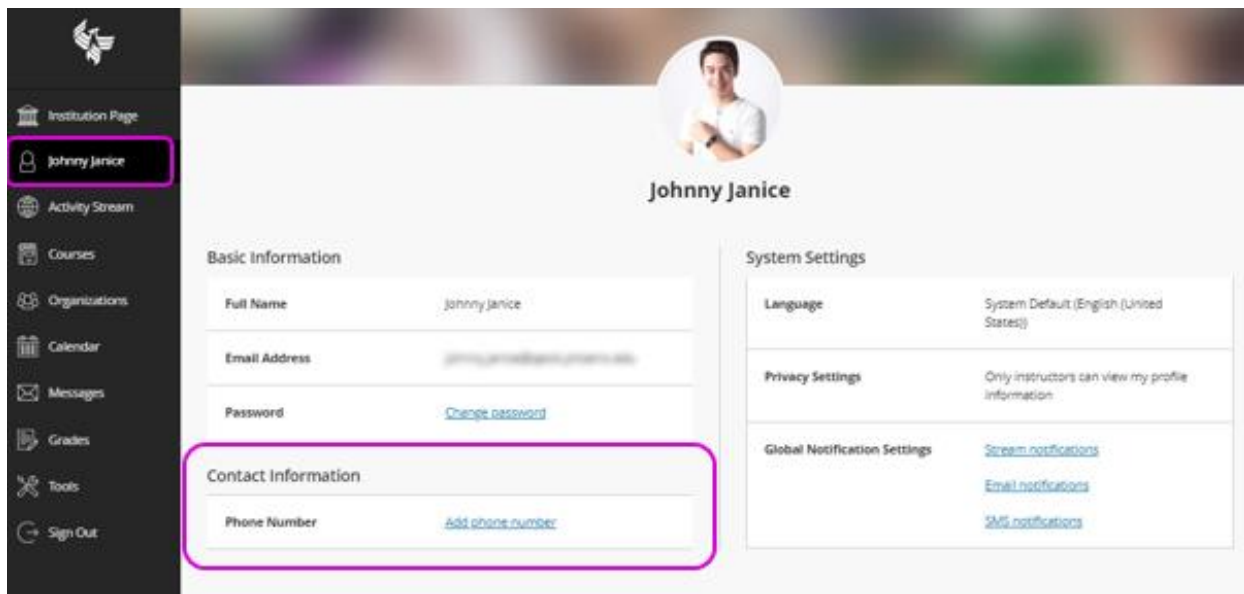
Institution Page
Johnny Janice
Activity Stream
Courses
Organizations
Calendar
Messages
Grades
Tools
Sign Out

Johnny Janice

Basic Information

| Full Name | Johnny Janice |
|---|---|
| Email Address | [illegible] |
| Password | Change password |

Contact Information

| Phone Number | Add phone number |
|---|---|

System Settings

| Language | System Default (English (United States)) |
|---|---|
| Privacy Settings | Only instructors can view my profile information |
| Global Notification Settings | Stream notifications<br>Email notifications<br>SMS notifications |